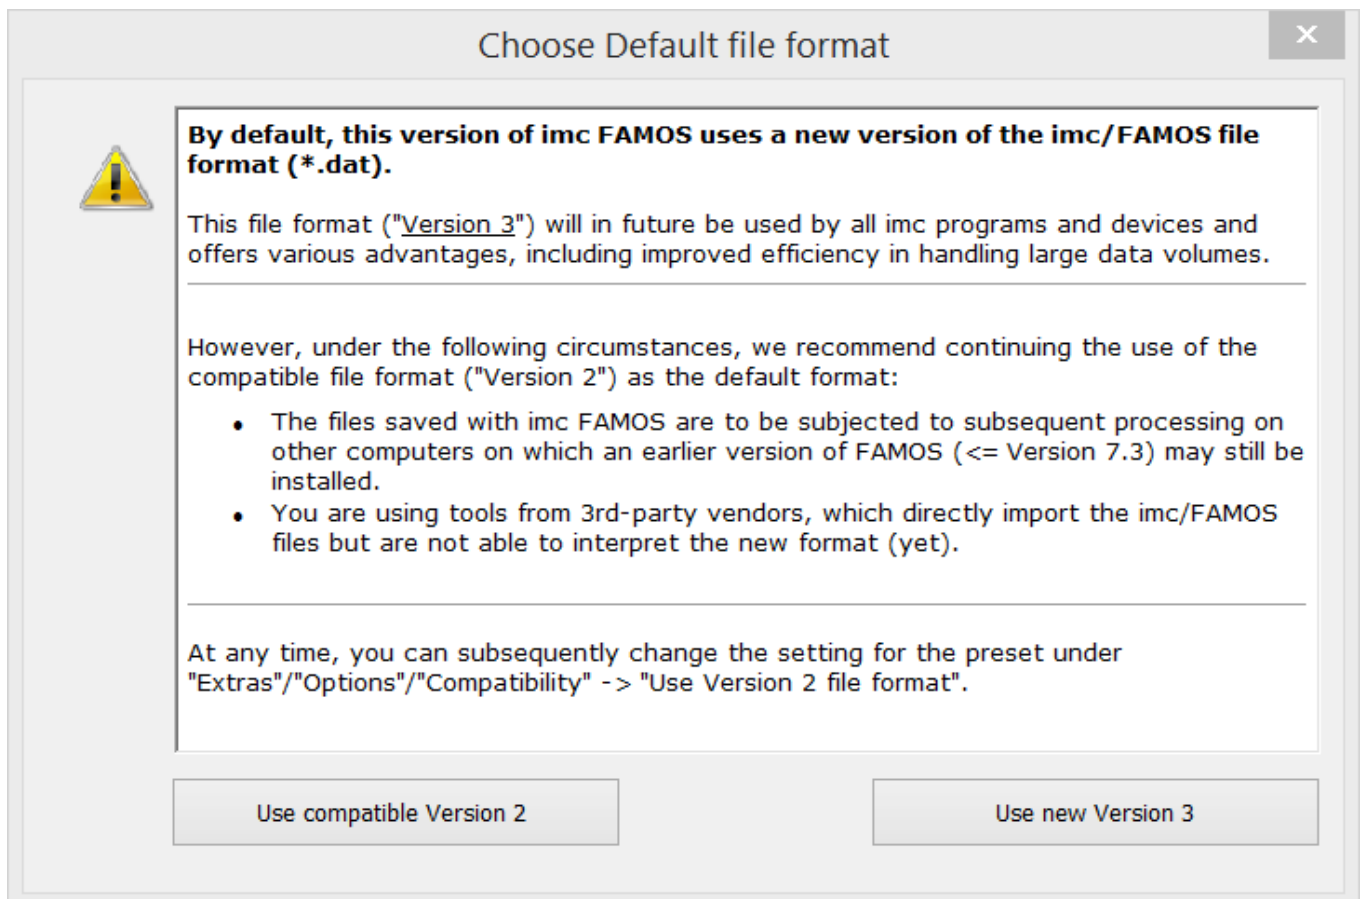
Choose Default file format

×

By default, this version of imc FAMOS uses a new version of the imc/FAMOS file format (*.dat).

This file format ("Version 3") will in future be used by all imc programs and devices and offers various advantages, including improved efficiency in handling large data volumes.

However, under the following circumstances, we recommend continuing the use of the compatible file format ("Version 2") as the default format:

- The files saved with imc FAMOS are to be subjected to subsequent processing on other computers on which an earlier version of FAMOS (<= Version 7.3) may still be installed.
- You are using tools from 3rd-party vendors, which directly import the imc/FAMOS files but are not able to interpret the new format (yet).

At any time, you can subsequently change the setting for the preset under "Extras"/"Options"/"Compatibility" -> "Use Version 2 file format".

Use compatible Version 2

Use new Version 3